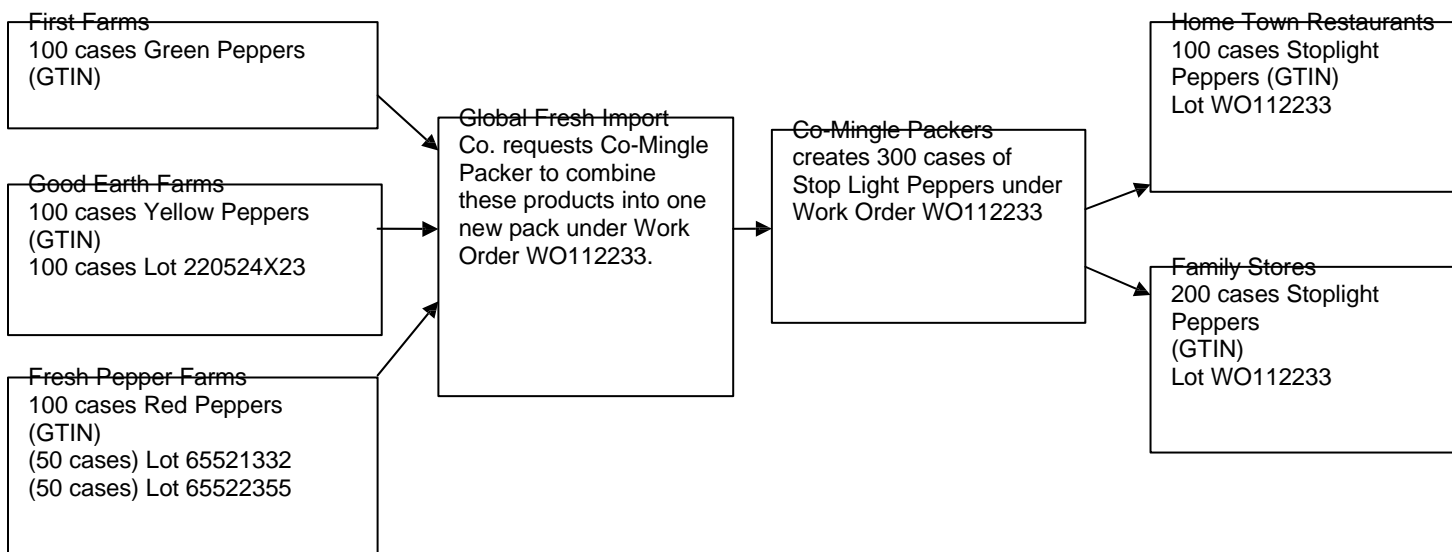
First Farms
100 cases Green Peppers (GTIN)

Good Earth Farms
100 cases Yellow Peppers (GTIN)
100 cases Lot 220524X23

Fresh Pepper Farms
100 cases Red Peppers (GTIN)
(50 cases) Lot 65521332
(50 cases) Lot 65522355

Global Fresh Import Co. requests Co-Mingle Packer to combine these products into one new pack under Work Order WO112233.

Co-Mingle Packers creates 300 cases of Stop Light Peppers under Work Order WO112233

Home Town Restaurants
100 cases Stoplight Peppers (GTIN)
Lot WO112233

Family Stores
200 cases Stoplight Peppers
(GTIN)
Lot WO112233